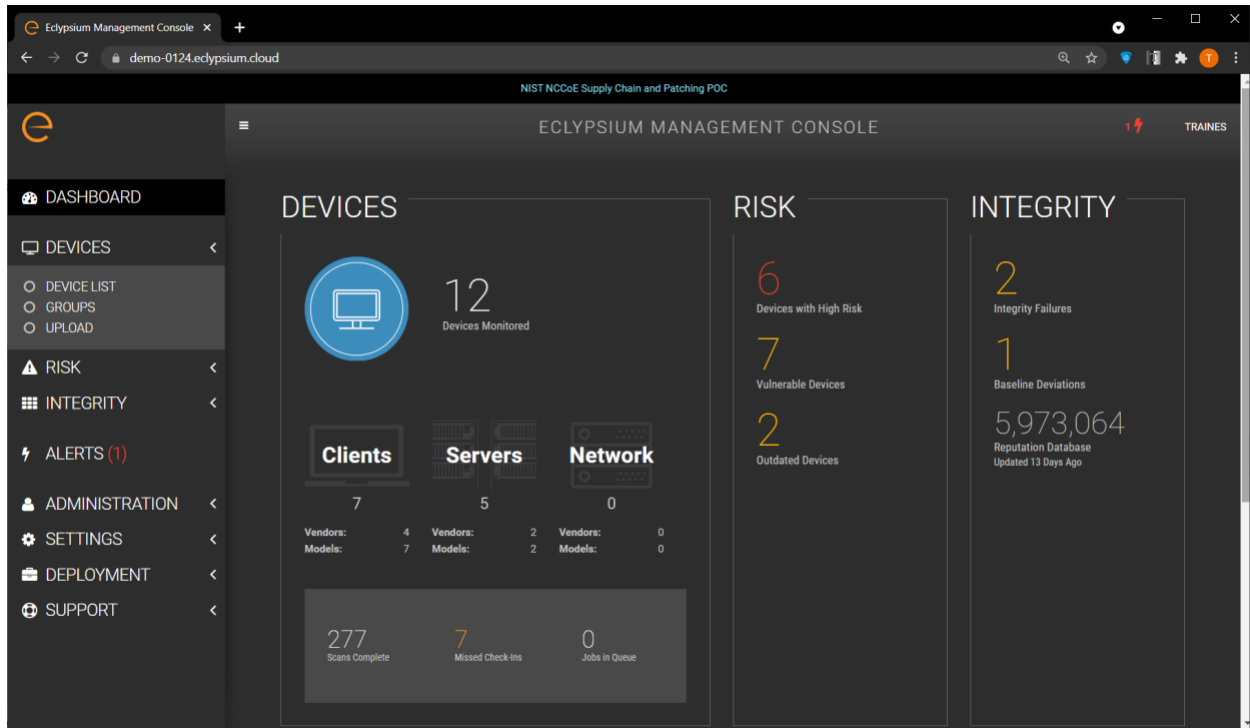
Eclypsium Management Console ×

demo-0124.eclypsium.cloud

NIST NCCoE Supply Chain and Patching POC

ECLYPSIUM MANAGEMENT CONSOLE

1

TRAINES

DASHBOARD

DEVICES

DEVICE LIST

GROUPS

UPLOAD

RISK

INTEGRITY

ALERTS (1)

ADMINISTRATION

SETTINGS

DEPLOYMENT

SUPPORT

DEVICES

12
Devices Monitored

Clients
7

Servers
5

Network
0

| Vendors: | 4 | Vendors: | 2 | Vendors: | 0 |
|---|---|---|---|---|---|
| Models: | 7 | Models: | 2 | Models: | 0 |

277
Scans Complete

7
Missed Check-Ins

0
Jobs in Queue

RISK

6
Devices with High Risk

7
Vulnerable Devices

2
Outdated Devices

INTEGRITY

2
Integrity Failures

1
Baseline Deviations

5,973,064
Reputation Database
Updated 13 Days Ago